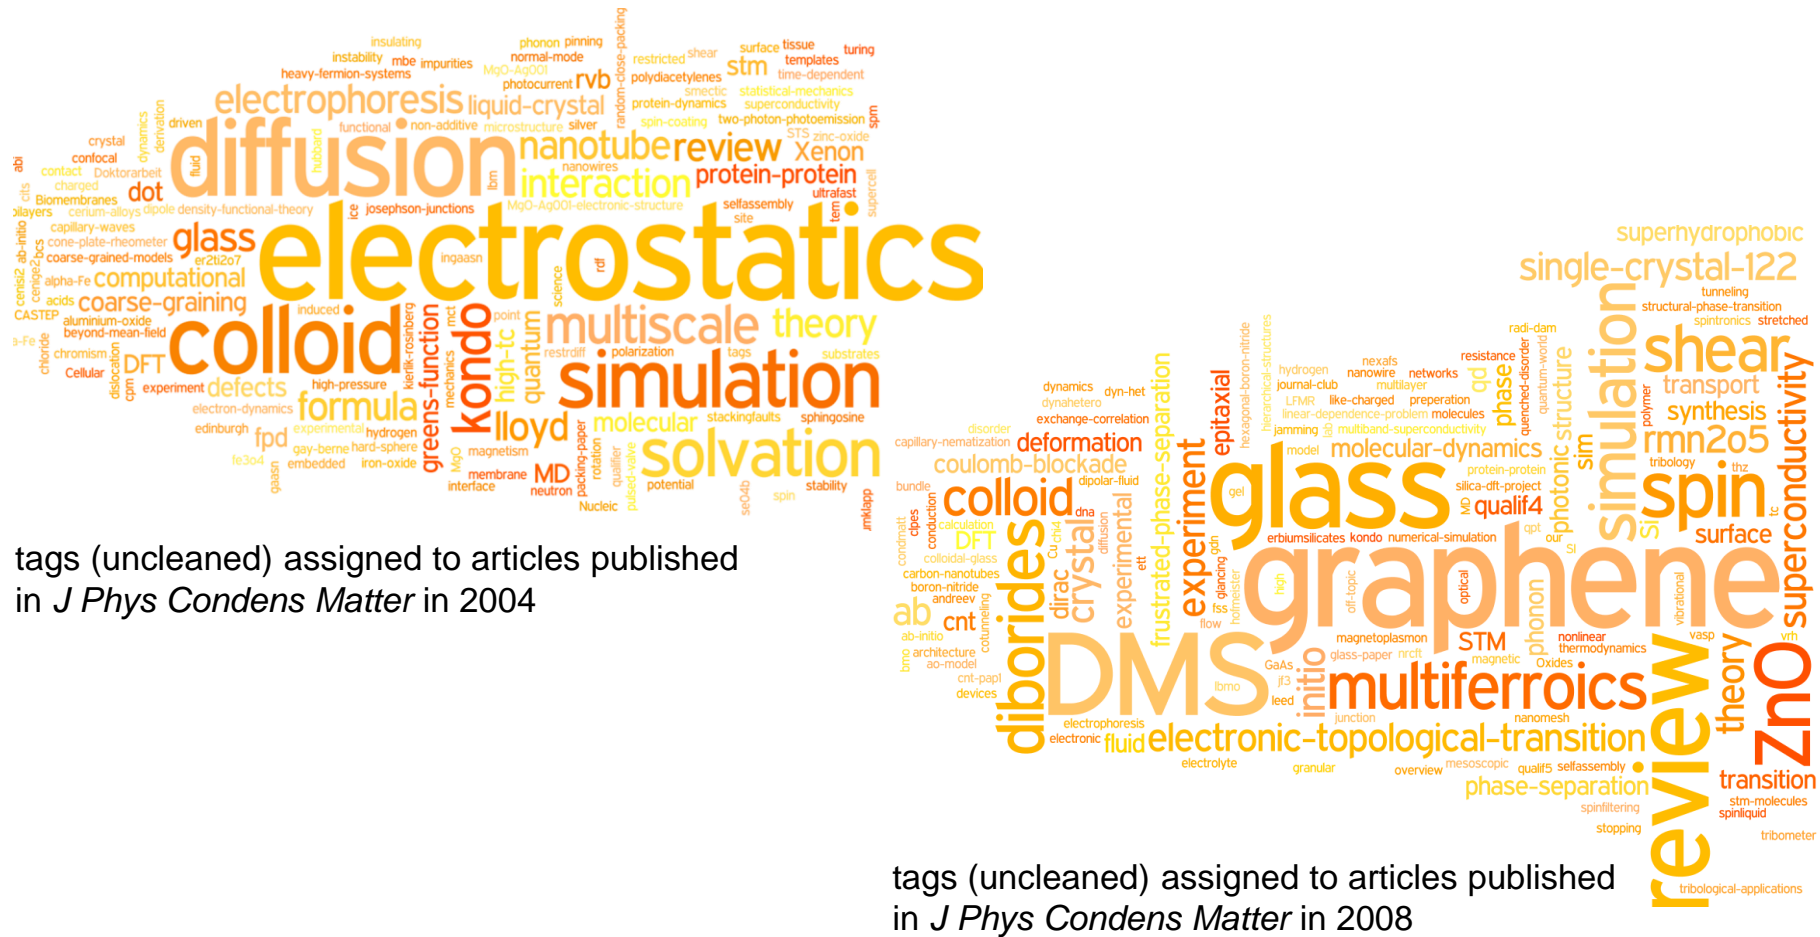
insulating phonon pinning surface tissue turing
instability mbe impurities normal-mode restricted shear stm templates
heavy-fermion-systems MgO-Ag001 photocurrent rvb polydiacetylenes time-dependent
electrophoresis liquid-crystal smectic statistical-mechanics
protein-dynamics superconductivity
crystal functional non-additive microstructure silver spin-coating two-photon-photoemission spm
confocal STS zinc-oxide
contact Doktorarbeit diffusion nanotube review Xenon
charged nanowires
Biomembranes dot interaction protein-protein ultrafast
bilayers cerium-alloys dipole density-functional-theory josephson-junctions MgO-Ag001-electronic-structure selfassembly term supercell
capillary-waves site
cone-plate-rheometer glass electrostatics
coarse-grained-models er2ti2o7 ingaasn
alpha-Fe computational
acids coarse-graining
CASTEP aluminium-oxide induced point
beyond-mean-field colloid multiscale theory
chromism restrdiff polarization tags substrates
Cellular DFT kondo simulation
experiment defects high-pressure
electron-dynamics formula stackingfaults sphingosine
edinburgh fpd experimental hydrogen lloyd molecular
gay-berne hard-sphere magnetism greens-function solvation
fe3o4 embedded iron-oxide
MD potential stability
membrane neutron
interface Nucleic spin

tags (uncleaned) assigned to articles published in J Phys Condens Matter in 2004

superhydrophobic
single-crystal-122
tunneling
structural-phase-transition
spintronics stretched
radi-dam
resistance shear
nexafs transport
dynamics hydrogen nanowire networks
dyn-het journal-club multilayer phase synthesis
dynahetero LFMR like-charged preparation
exchange-correlation linear-dependence-problem molecules rmn2o5
disorder jamming multiband-superconductivity tribology
capillary-nematization deformation molecular-dynamics thz
coulomb-blockade protein-protein spin
bundle dipolar-fluid silica-dft-project
colloid epitaxial qualif4
calculation dna gel glass
DFT erbiumsilicates kondo numerical-simulation surface
colloidal-glass
carbon-nanotubes graphene superconductivity
boron-nitride
andreev crystal experiment simulation
ab cnt optical
ab-initio frustrated-phase-separation
architecture magnetoplasmon STM nonlinear
ao-model glass-paper nrcft thermodynamics
cnt-pap1 GaAs magnetic Oxides
devices DMS diborides multiferroics
initio nanomesh
electrophoresis junction
electronic fluid electronic-topological-transition review theory ZnO
electrolyte granular overview mesoscopic qualif5 selfassembly
transition
phase-separation stm-molecules
spinfiltering spinliquid
stopping tribometer
tribological-applications

tags (uncleaned) assigned to articles published in J Phys Condens Matter in 2008